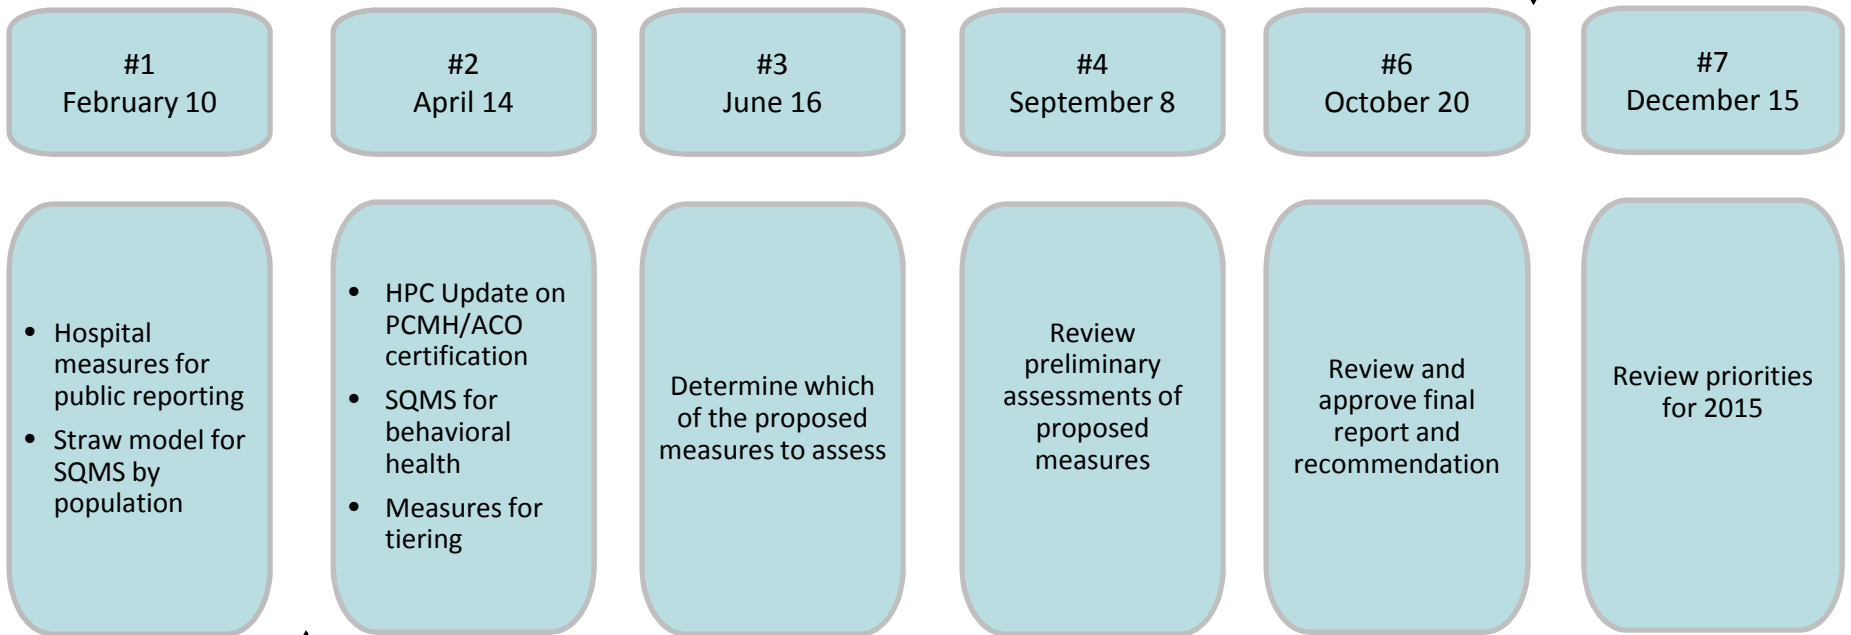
#1
February 10

#2
April 14

#3
June 16

#4
September 8

#6
October 20

#7
December 15

• Hospital measures for public reporting
• Straw model for SQMS by population

• HPC Update on PCMH/ACO certification
• SQMS for behavioral health
• Measures for tiering

Determine which of the proposed measures to assess

Review preliminary assessments of proposed measures

Review and approve final report and recommendation

Review priorities for 2015